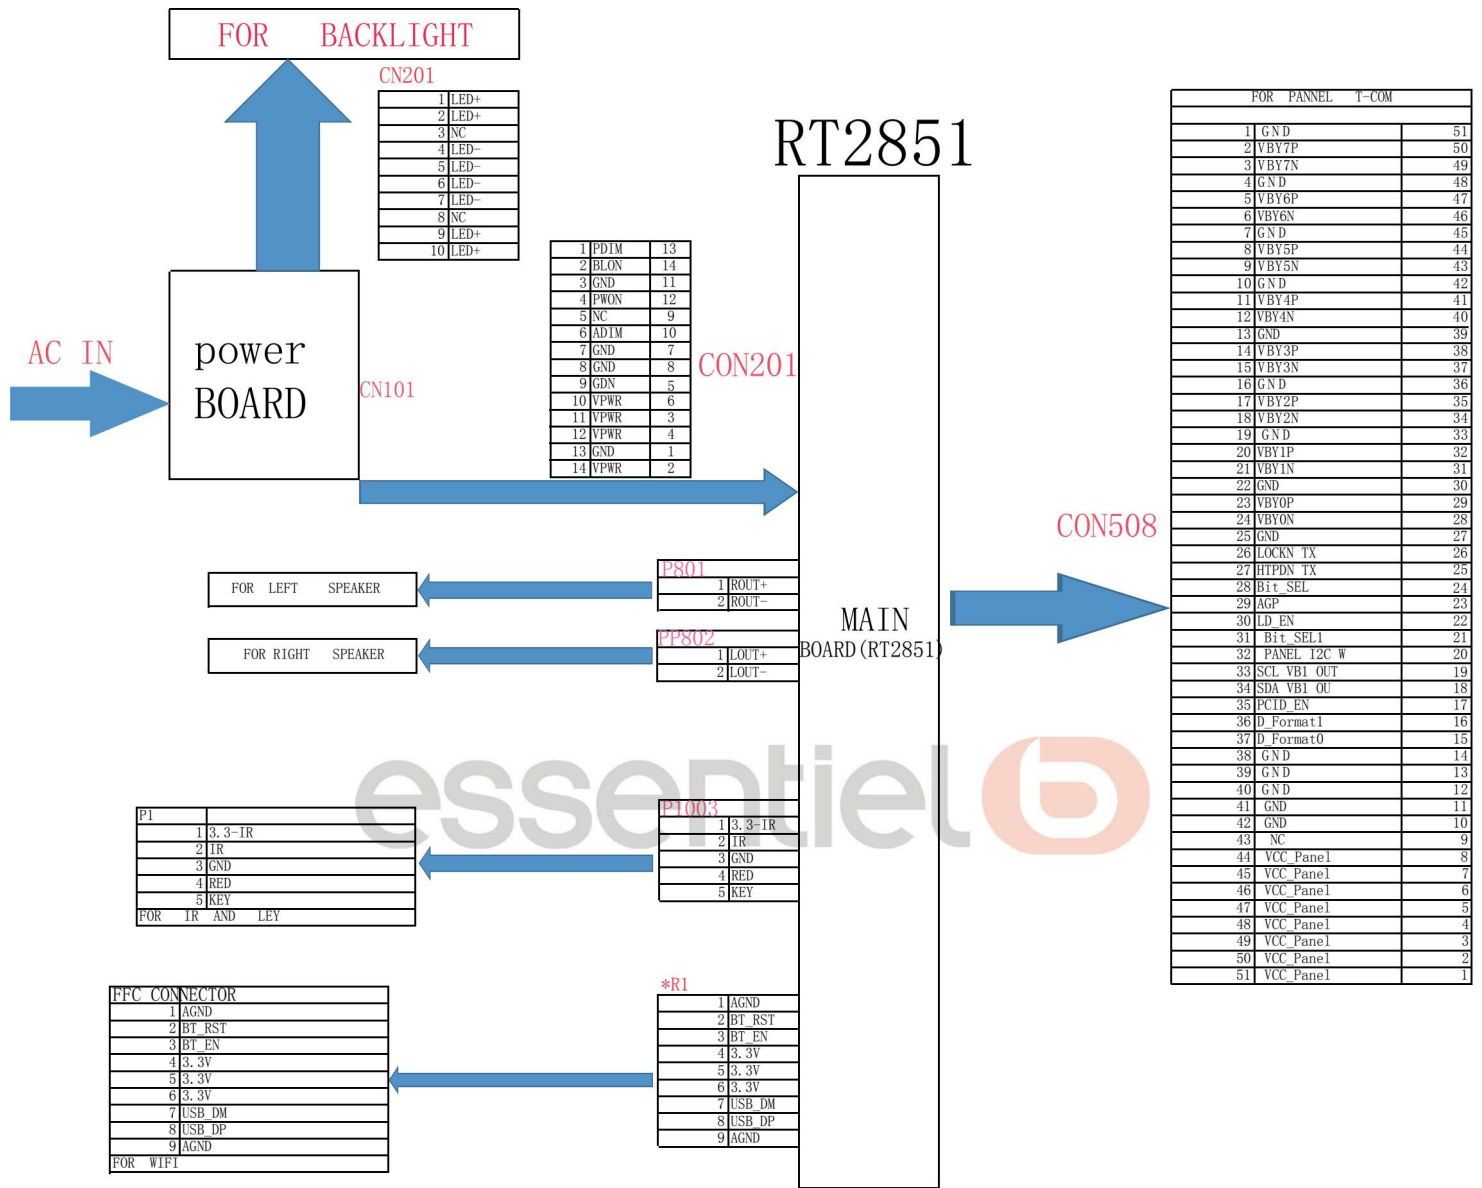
FOR BACKLIGHT

CN201

| 1 | LED+ |
|---|---|
| 2 | LED+ |
| 3 | NC |
| 4 | LED- |
| 5 | LED- |
| 6 | LED- |
| 7 | LED- |
| 8 | NC |
| 9 | LED+ |
| 10 | LED+ |

RT2851

AC IN

power BOARD

CN101

| 1 | PDIM | 13 |
|---|---|---|
| 2 | BLON | 14 |
| 3 | GND | 11 |
| 4 | PWON | 12 |
| 5 | NC | 9 |
| 6 | ADIM | 10 |
| 7 | GND | 7 |
| 8 | GND | 8 |
| 9 | GDN | 5 |
| 10 | VPWR | 6 |
| 11 | VPWR | 3 |
| 12 | VPWR | 4 |
| 13 | GND | 1 |
| 14 | VPWR | 2 |

CON201

FOR PANNEL T-COM

| 1 | GND | 51 |
|---|---|---|
| 2 | VBY7P | 50 |
| 3 | VBY7N | 49 |
| 4 | GND | 48 |
| 5 | VBY6P | 47 |
| 6 | VBY6N | 46 |
| 7 | GND | 45 |
| 8 | VBY5P | 44 |
| 9 | VBY5N | 43 |
| 10 | GND | 42 |
| 11 | VBY4P | 41 |
| 12 | VBY4N | 40 |
| 13 | GND | 39 |
| 14 | VBY3P | 38 |
| 15 | VBY3N | 37 |
| 16 | GND | 36 |
| 17 | VBY2P | 35 |
| 18 | VBY2N | 34 |
| 19 | GND | 33 |
| 20 | VBY1P | 32 |
| 21 | VBY1N | 31 |
| 22 | GND | 30 |
| 23 | VBY0P | 29 |
| 24 | VBY0N | 28 |
| 25 | GND | 27 |
| 26 | LOCKN TX | 26 |
| 27 | HTPDN TX | 25 |
| 28 | Bit_SEL | 24 |
| 29 | AGP | 23 |
| 30 | LD_EN | 22 |
| 31 | Bit_SEL1 | 21 |
| 32 | PANEL I2C W | 20 |
| 33 | SCL VB1 OUT | 19 |
| 34 | SDA VB1 OU | 18 |
| 35 | PCID_EN | 17 |
| 36 | D_Format1 | 16 |
| 37 | D_Format0 | 15 |
| 38 | GND | 14 |
| 39 | GND | 13 |
| 40 | GND | 12 |
| 41 | GND | 11 |
| 42 | GND | 10 |
| 43 | NC | 9 |
| 44 | VCC_Panel | 8 |
| 45 | VCC_Panel | 7 |
| 46 | VCC_Panel | 6 |
| 47 | VCC_Panel | 5 |
| 48 | VCC_Panel | 4 |
| 49 | VCC_Panel | 3 |
| 50 | VCC_Panel | 2 |
| 51 | VCC_Panel | 1 |

CON508

FOR LEFT SPEAKER

P801

| 1 | ROUT+ |
|---|---|
| 2 | ROUT- |

FOR RIGHT SPEAKER

PP802

| 1 | LOUT+ |
|---|---|
| 2 | LOUT- |

MAIN BOARD(RT2851)

essentiel

P1

| 1 | 3.3-IR |
|---|---|
| 2 | IR |
| 3 | GND |
| 4 | RED |
| 5 | KEY |

FOR IR AND LEY

P1003

| 1 | 3.3-IR |
|---|---|
| 2 | IR |
| 3 | GND |
| 4 | RED |
| 5 | KEY |

FFC CONNECTOR

| 1 | AGND |
|---|---|
| 2 | BT_RST |
| 3 | BT_EN |
| 4 | 3.3V |
| 5 | 3.3V |
| 6 | 3.3V |
| 7 | USB_DM |
| 8 | USB_DP |
| 9 | AGND |

FOR WIFI

*R1

| 1 | AGND |
|---|---|
| 2 | BT_RST |
| 3 | BT_EN |
| 4 | 3.3V |
| 5 | 3.3V |
| 6 | 3.3V |
| 7 | USB_DM |
| 8 | USB_DP |
| 9 | AGND |